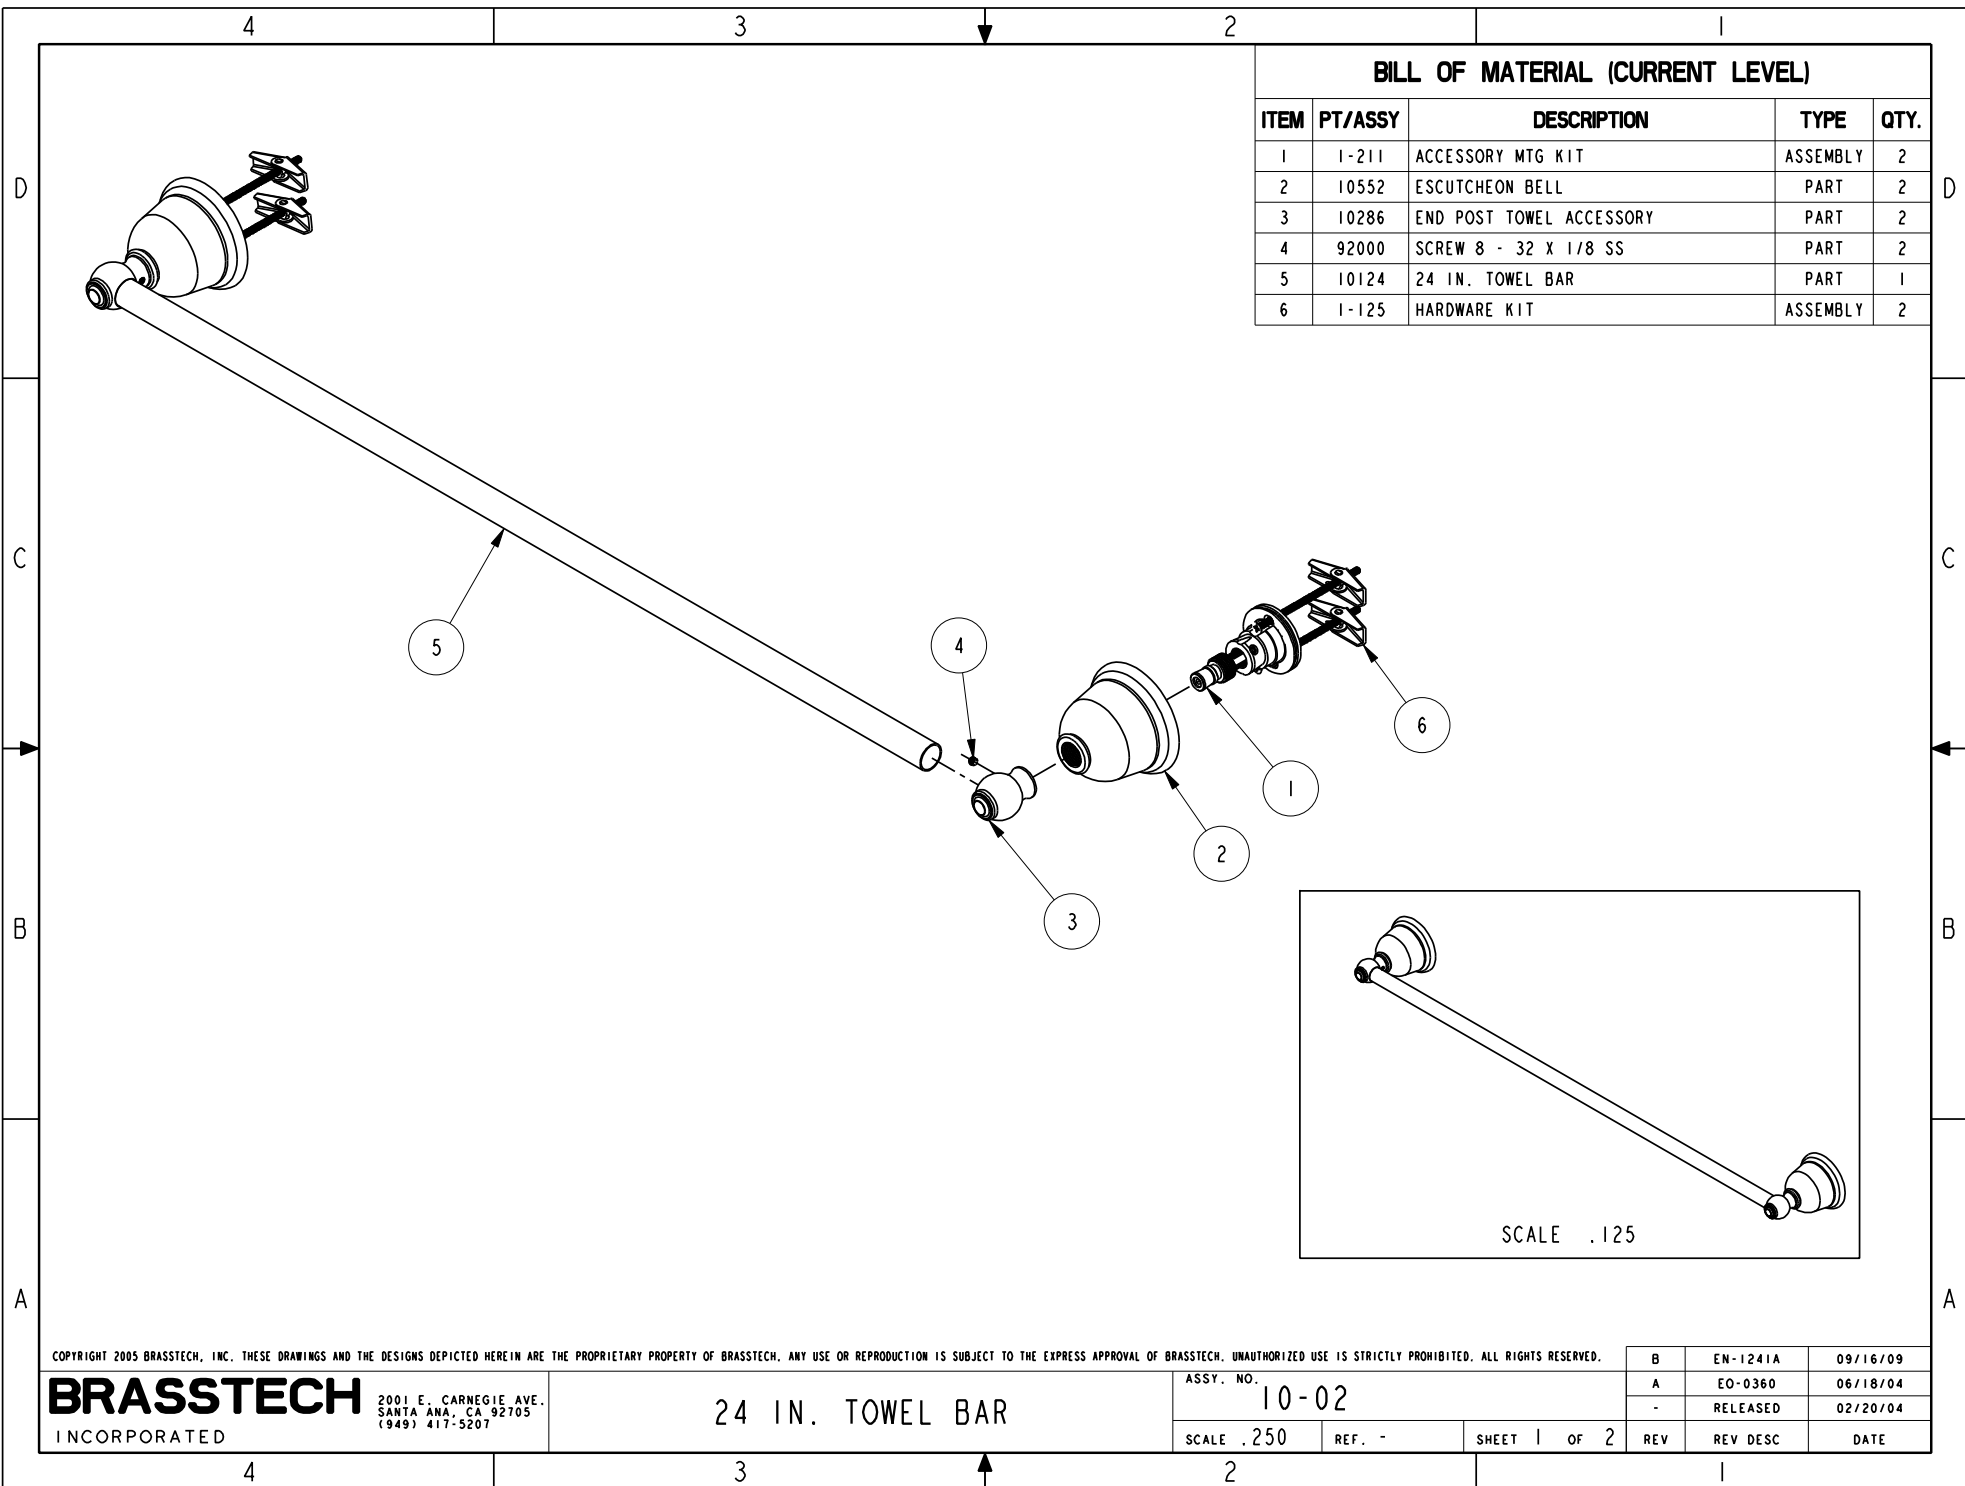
4 3 2 1

D

BILL OF MATERIAL (CURRENT LEVEL)

| ITEM | PT/ASSY | DESCRIPTION | TYPE | QTY. |
|---|---|---|---|---|
| 1 | 1-211 | ACCESSORY MTG KIT | ASSEMBLY | 2 |
| 2 | 10552 | ESCUTCHEON BELL | PART | 2 |
| 3 | 10286 | END POST TOWEL ACCESSORY | PART | 2 |
| 4 | 92000 | SCREW 8 - 32 X 1/8 SS | PART | 2 |
| 5 | 10124 | 24 IN. TOWEL BAR | PART | 1 |
| 6 | 1-125 | HARDWARE KIT | ASSEMBLY | 2 |

D

C

5

4

6

1

2

3

C

B

B

SCALE .125

A

A

COPYRIGHT 2005 BRASSTECH, INC. THESE DRAWINGS AND THE DESIGNS DEPICTED HEREIN ARE THE PROPRIETARY PROPERTY OF BRASSTECH. ANY USE OR REPRODUCTION IS SUBJECT TO THE EXPRESS APPROVAL OF BRASSTECH. UNAUTHORIZED USE IS STRICTLY PROHIBITED. ALL RIGHTS RESERVED.

BRASSTECH INCORPORATED

2001 E. CARNEGIE AVE. SANTA ANA, CA 92705 (949) 417-5207

24 IN. TOWEL BAR

ASSY. NO. 10-02

SCALE .250 REF. - SHEET 1 OF 2

| B | EN-1241A | 09/16/09 |
|---|---|---|
| A | EO-0360 | 06/18/04 |
| - | RELEASED | 02/20/04 |
| REV | REV DESC | DATE |

4 3 2 1